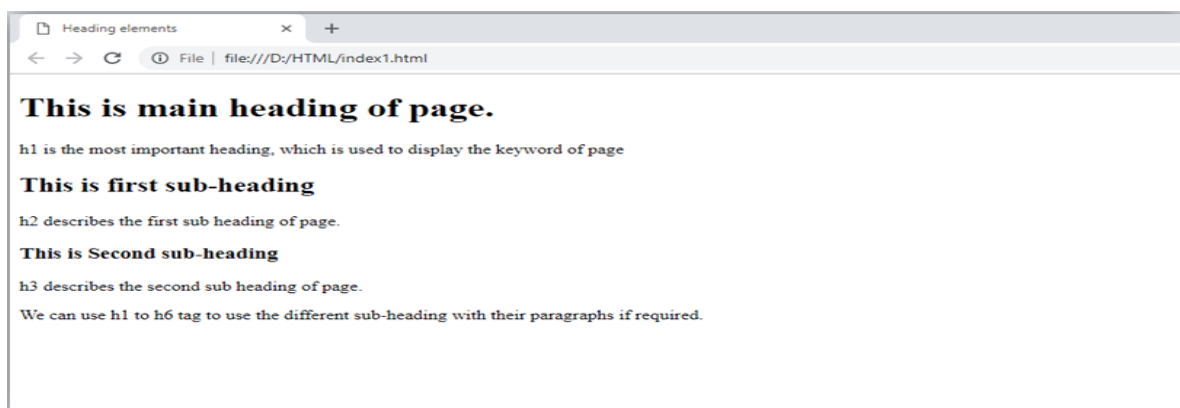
Heading elements × +

File | file:///D:/HTML/index1.html

# This is main heading of page.

h1 is the most important heading, which is used to display the keyword of page

## This is first sub-heading

h2 describes the first sub heading of page.

### This is Second sub-heading

h3 describes the second sub heading of page.

We can use h1 to h6 tag to use the different sub-heading with their paragraphs if required.